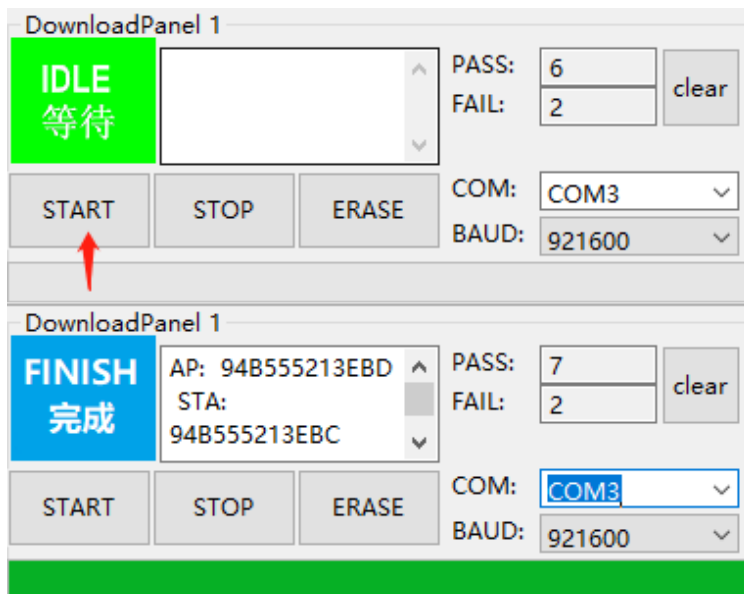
DownloadPanel 1

IDLE
等待

PASS: 6
FAIL: 2
clear

START
STOP
ERASE

COM: COM3
BAUD: 921600

DownloadPanel 1

FINISH
完成

AP: 94B555213EBD
STA:
94B555213EBC

PASS: 7
FAIL: 2
clear

START
STOP
ERASE

COM: COM3
BAUD: 921600